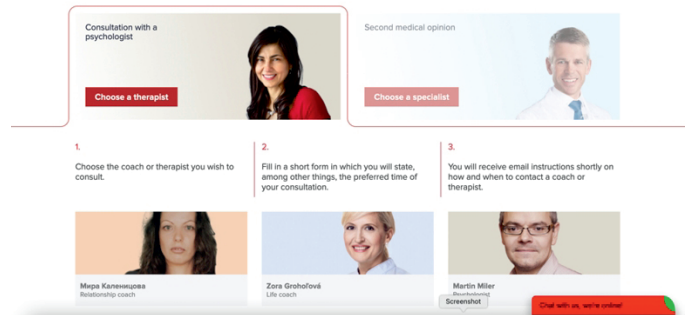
Consultation with a psychologist

Choose a therapist

Second medical opinion

Choose a specialist

1.

Choose the coach or therapist you wish to consult.

2.

Fill in a short form in which you will state, among other things, the preferred time of your consultation.

3.

You will receive email instructions shortly on how and when to contact a coach or therapist.

Мира Каленицова
Relationship coach

Zora Grohoľová
Life coach

Martin Miler
Psychologist

Screenshot

Chat with us, we're online!